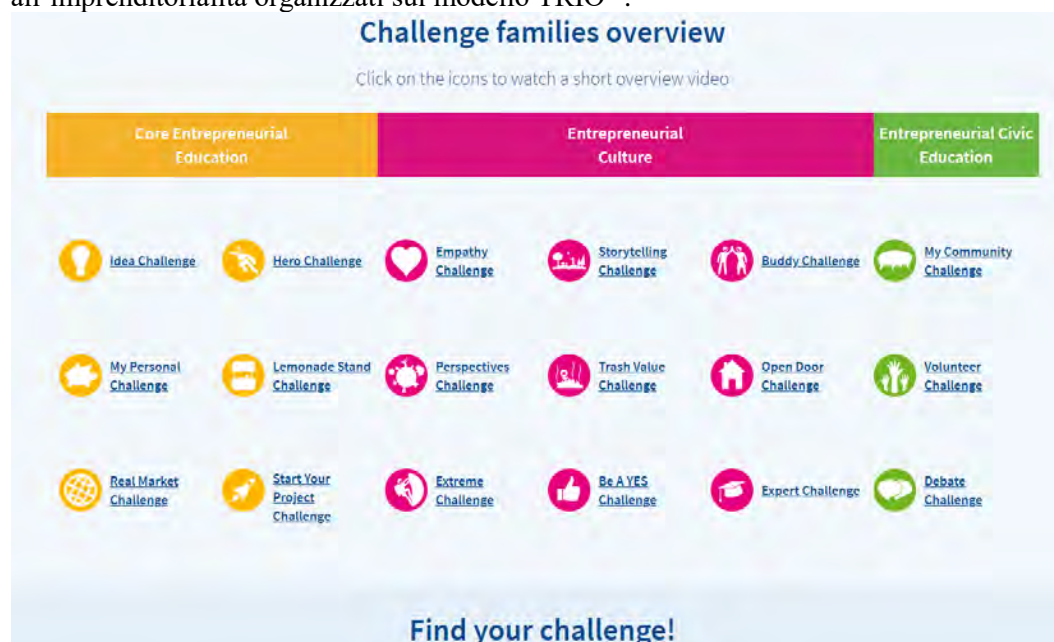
all'imprenditorialità organizzati sul modello "TRIO":

Challenge families overview

Click on the icons to watch a short overview video

| Core Entrepreneurial Education | Entrepreneurial Culture | Entrepreneurial Civic Education |
|---|---|---|

Idea Challenge
Hero Challenge
Empathy Challenge
Storytelling Challenge
Buddy Challenge
My Community Challenge

My Personal Challenge
Lemonade Stand Challenge
Perspectives Challenge
Trash Value Challenge
Open Door Challenge
Volunteer Challenge

Real Market Challenge
Start Your Project Challenge
Extreme Challenge
Be A YES Challenge
Expert Challenge
Debate Challenge

Find your challenge!